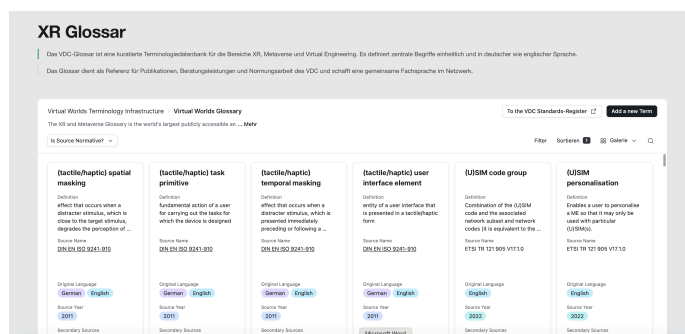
XR Glossar

Das VDC-Glossar ist eine kuratierte Terminologiedatenbank für die Bereiche XR, Metaverse und Virtual Engineering. Es definiert zentrale Begriffe einheitlich und in deutscher wie englischer Sprache.

Das Glossar dient als Referenz für Publikationen, Beratungsleistungen und Normungsarbeit des VDC und schafft eine gemeinsame Fachsprache im Netzwerk.

Virtual Worlds Terminology Infrastructure / Virtual Worlds Glossary

To the VDC Standards-Register

Add a new Term

The XR and Metaverse Glossary is the world's largest publicly accessible an ... Mehr

Is Source Normative?

Filter Sortieren 1 Galerie

(tactile/haptic) spatial masking
Definition
effect that occurs when a distracter stimulus, which is close to the target stimulus, degrades the perception of ...
Source Name
DIN EN ISO 9241-910
Original Language
German English
Source Year
2011
Secondary Sources

(tactile/haptic) task primitive
Definition
fundamental action of a user for carrying out the tasks for which the device is designed
Source Name
DIN EN ISO 9241-910
Original Language
German English
Source Year
2011
Secondary Sources

(tactile/haptic) temporal masking
Definition
effect that occurs when a distracter stimulus, which is presented immediately preceding or following a ...
Source Name
DIN EN ISO 9241-910
Original Language
German English
Source Year
2011
Secondary Sources

(tactile/haptic) user interface element
Definition
entity of a user interface that is presented in a tactile/haptic form
Source Name
DIN EN ISO 9241-910
Original Language
German English
Source Year
2011
Microsoft Word

(U)SIM code group
Definition
Combination of the (U)SIM code and the associated network subset and network codes (it is equivalent to the ...
Source Name
ETSI TR 121 905 V17.1.0
Original Language
English
Source Year
2022
Secondary Sources

(U)SIM personalisation
Definition
Enables a user to personalise a ME so that it may only be used with particular (U)SIM(s).
Source Name
ETSI TR 121 905 V17.1.0
Original Language
English
Source Year
2022
Secondary Sources